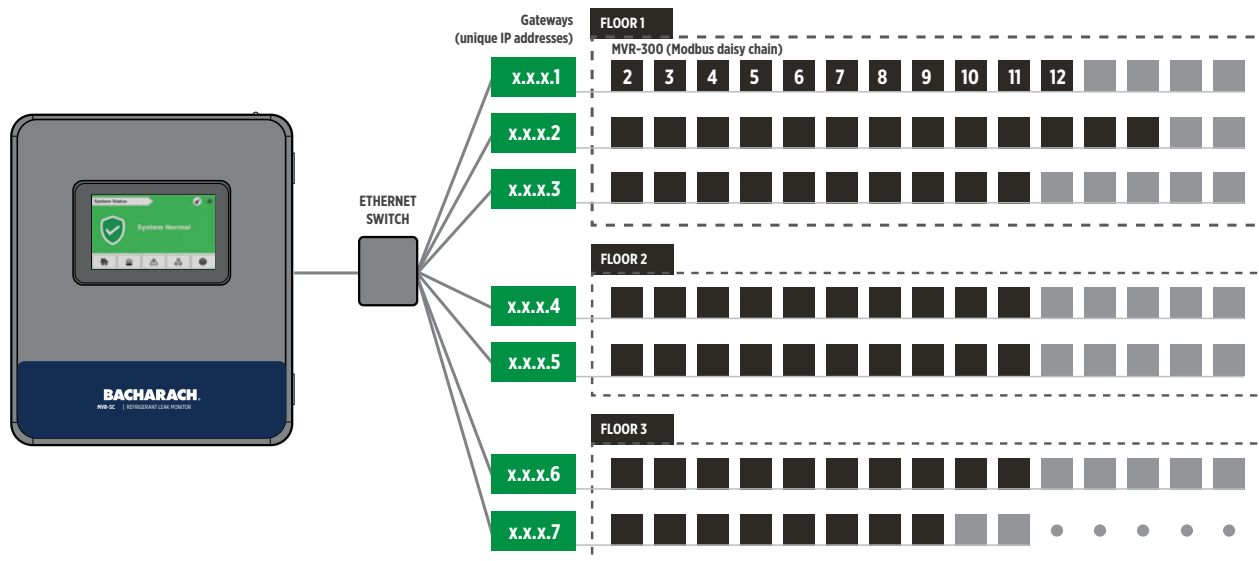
Gateways (unique IP addresses)

FLOOR 1

MVR-300 (Modbus daisy chain)

x.x.x.1

2 3 4 5 6 7 8 9 10 11 12

x.x.x.2

x.x.x.3

ETHERNET SWITCH

System Status

System Normal

BACHARACH

MVR-SC | REFRIGERANT LEAK MONITOR

FLOOR 2

x.x.x.4

x.x.x.5

FLOOR 3

x.x.x.6

x.x.x.7